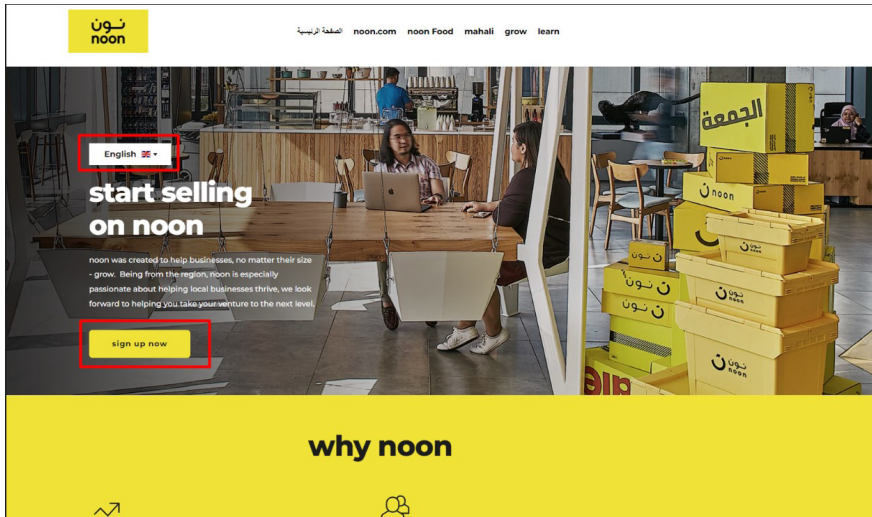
نون
noon

الصفحة الرئيسية noon.com noon Food mahali grow learn

English

start selling on noon

noon was created to help businesses, no matter their size - grow. Being from the region, noon is especially passionate about helping local businesses thrive, we look forward to helping you take your venture to the next level.

sign up now

الجمعة

نون noon

why noon